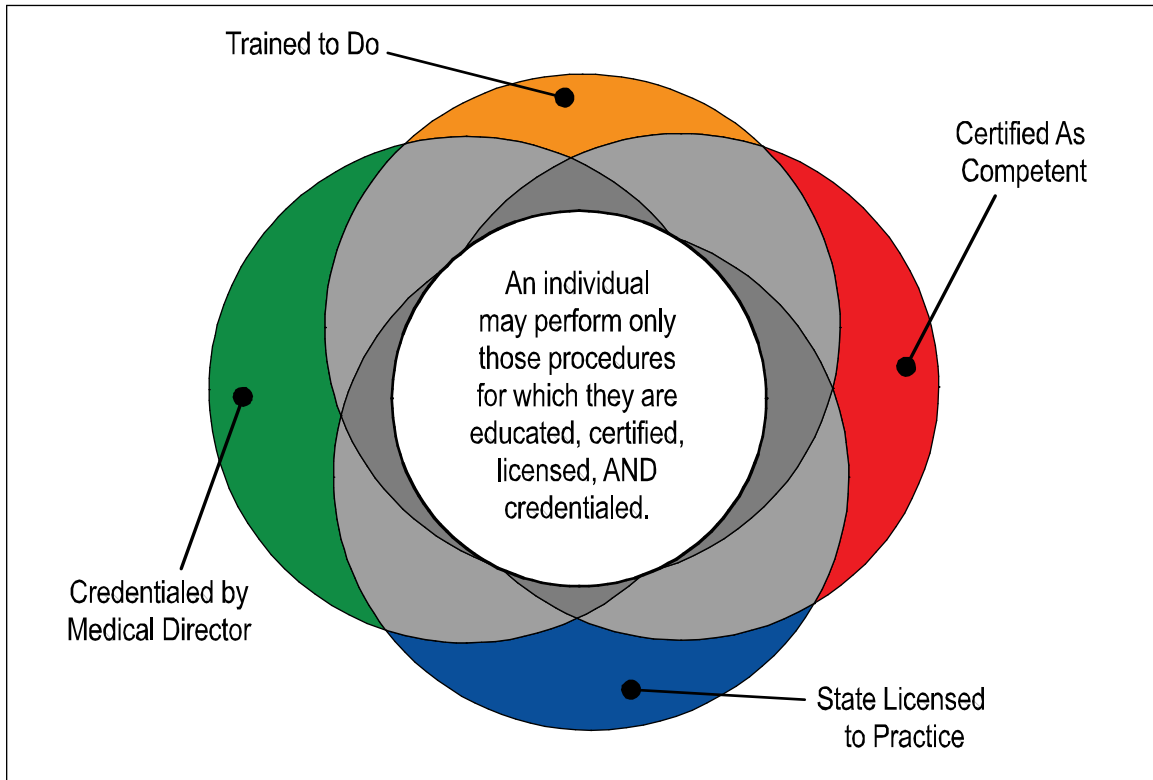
Trained to Do

Certified As Competent

An individual may perform only those procedures for which they are educated, certified, licensed, AND credentialed.

Credentialed by Medical Director

State Licensed to Practice